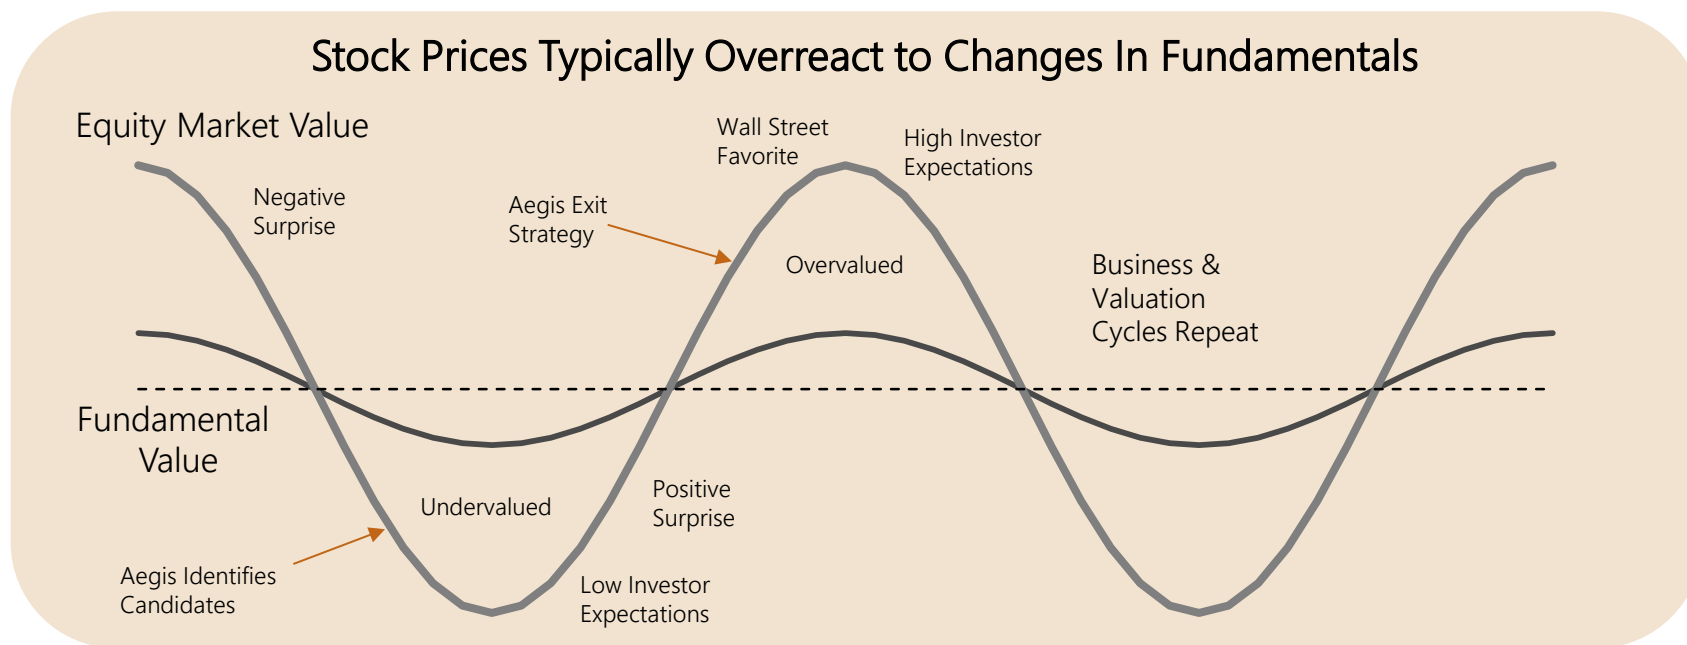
Stock Prices Typically Overreact to Changes In Fundamentals

Equity Market Value

Negative Surprise

Aegis Exit Strategy

Wall Street Favorite

High Investor Expectations

Overvalued

Business & Valuation Cycles Repeat

Fundamental Value

Undervalued

Positive Surprise

Aegis Identifies Candidates

Low Investor Expectations